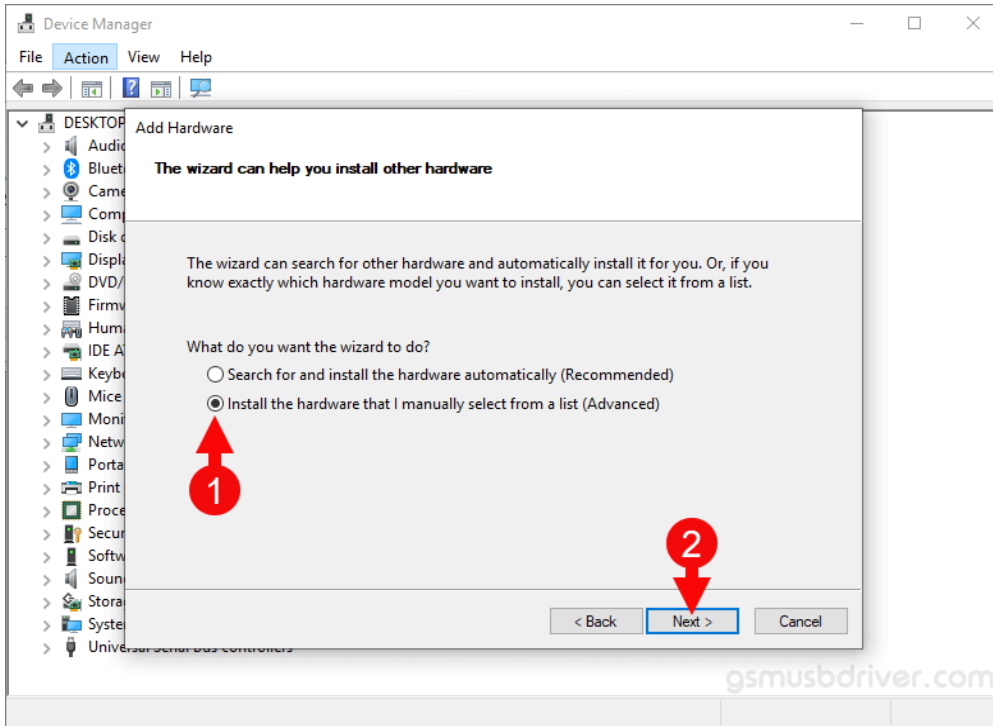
Device Manager

File Action View Help

DESKTOP
Audi
Bluet
Came
Comp
Disk d
Displa
DVD/
Firmw
Huma
IDE A
Keybo
Mice
Moni
Netw
Porta
Print
Proce
Secur
Softw
Soun
Stora
Syste
Universal Serial Bus controllers

Add Hardware

The wizard can help you install other hardware

The wizard can search for other hardware and automatically install it for you. Or, if you know exactly which hardware model you want to install, you can select it from a list.

What do you want the wizard to do?

Search for and install the hardware automatically (Recommended)

Install the hardware that I manually select from a list (Advanced)

1

2

< Back

Next >

Cancel

gsmusbdriver.com